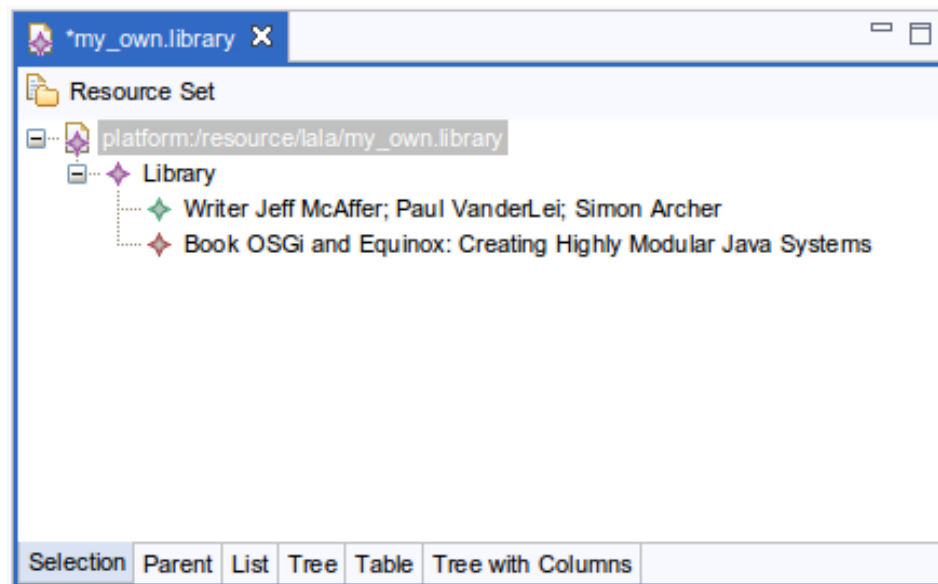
*my_own.library ✕

Resource Set

platform:/resource/lala/my_own.library

Library

Writer Jeff McAffer; Paul VanderLei; Simon Archer

Book OSGi and Equinox: Creating Highly Modular Java Systems

| Selection | Parent | List | Tree | Table | Tree with Columns |
|---|---|---|---|---|---|